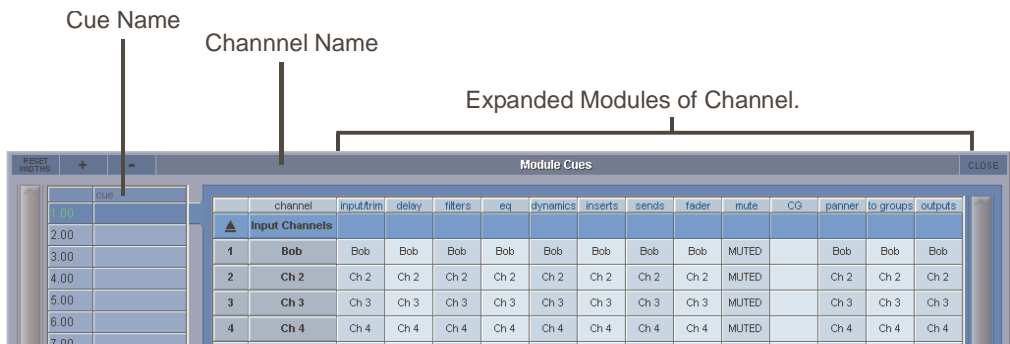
Cue Name

Channnel Name

Expanded Modules of Channel.

RESET WIDTHS + - Module Cues CLOSE

| | cue |
|---|---|
| 1.00 | |
| 2.00 | |
| 3.00 | |
| 4.00 | |
| 5.00 | |
| 6.00 | |
| 7.00 | |

| | channel | input/trim | delay | filters | eq | dynamics | inserts | sends | fader | mute | CG | panner | to groups | outputs |
|---|---|---|---|---|---|---|---|---|---|---|---|---|---|---|
| ▲ | Input Channels | | | | | | | | | | | | | |
| 1 | Bob | Bob | Bob | Bob | Bob | Bob | Bob | Bob | Bob | MUTED | | Bob | Bob | Bob |
| 2 | Ch 2 | Ch 2 | Ch 2 | Ch 2 | Ch 2 | Ch 2 | Ch 2 | Ch 2 | Ch 2 | MUTED | | Ch 2 | Ch 2 | Ch 2 |
| 3 | Ch 3 | Ch 3 | Ch 3 | Ch 3 | Ch 3 | Ch 3 | Ch 3 | Ch 3 | Ch 3 | MUTED | | Ch 3 | Ch 3 | Ch 3 |
| 4 | Ch 4 | Ch 4 | Ch 4 | Ch 4 | Ch 4 | Ch 4 | Ch 4 | Ch 4 | Ch 4 | MUTED | | Ch 4 | Ch 4 | Ch 4 |